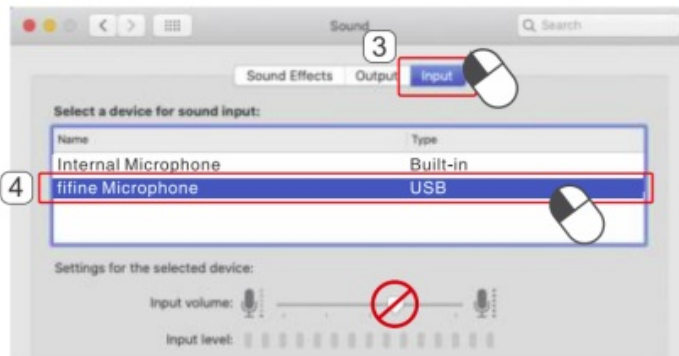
Sound

Search

3

Sound Effects | Output | Input

Select a device for sound input:

| Name | Type |
|---|---|
| Internal Microphone | Built-in |
| fifine Microphone | USB |

4

Settings for the selected device:

Input volume:

Input level: